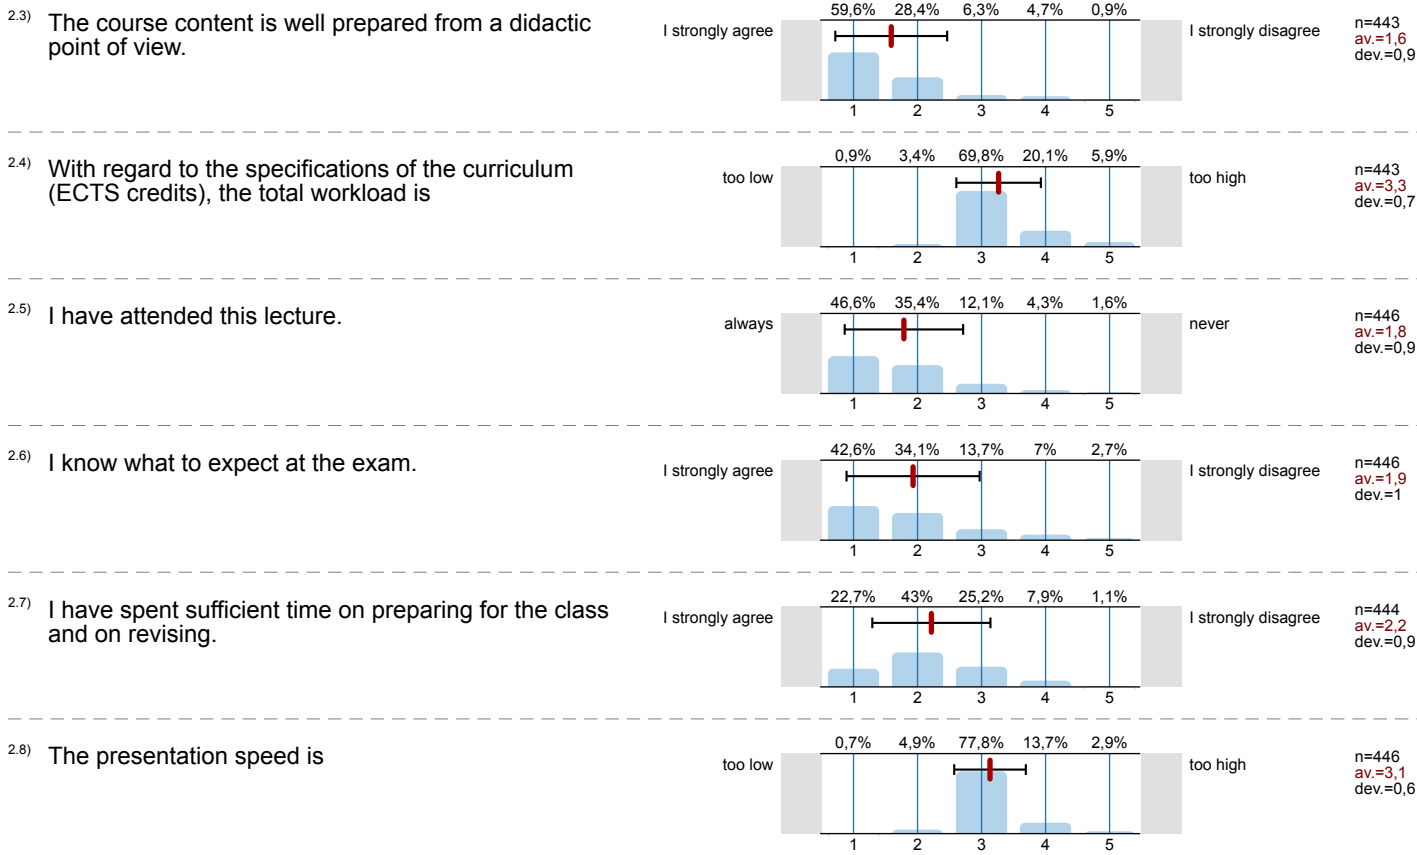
2.3) The course content is well prepared from a didactic point of view.

| 59,6% | 28,4% | 6,3% | 4,7% | 0,9% |
|---|---|---|---|---|

I strongly agree | I strongly disagree

1 2 3 4 5

n=443
av.=1,6
dev.=0,9

2.4) With regard to the specifications of the curriculum (ECTS credits), the total workload is

| 0,9% | 3,4% | 69,8% | 20,1% | 5,9% |
|---|---|---|---|---|

too low | too high

1 2 3 4 5

n=443
av.=3,3
dev.=0,7

2.5) I have attended this lecture.

| 46,6% | 35,4% | 12,1% | 4,3% | 1,6% |
|---|---|---|---|---|

always | never

1 2 3 4 5

n=446
av.=1,8
dev.=0,9

2.6) I know what to expect at the exam.

| 42,6% | 34,1% | 13,7% | 7% | 2,7% |
|---|---|---|---|---|

I strongly agree | I strongly disagree

1 2 3 4 5

n=446
av.=1,9
dev.=1

2.7) I have spent sufficient time on preparing for the class and on revising.

| 22,7% | 43% | 25,2% | 7,9% | 1,1% |
|---|---|---|---|---|

I strongly agree | I strongly disagree

1 2 3 4 5

n=444
av.=2,2
dev.=0,9

2.8) The presentation speed is

| 0,7% | 4,9% | 77,8% | 13,7% | 2,9% |
|---|---|---|---|---|

too low | too high

1 2 3 4 5

n=446
av.=3,1
dev.=0,6